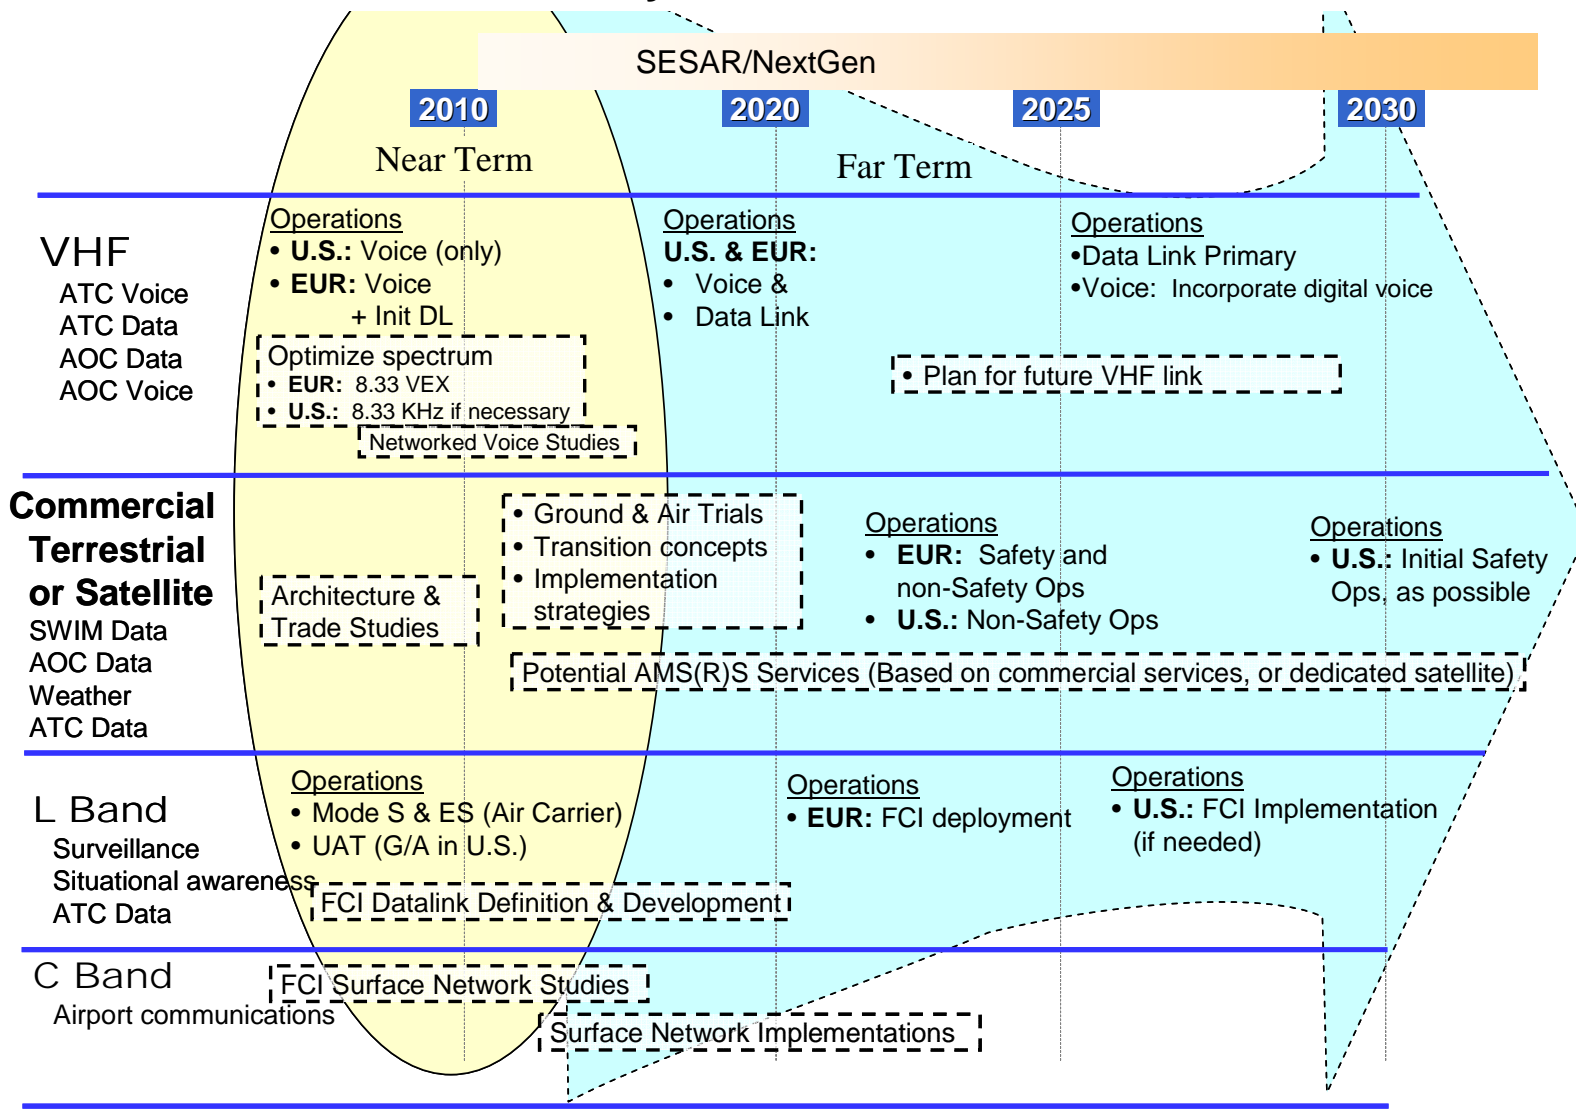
SESAR/NextGen

2010

2020

2025

2030

Near Term

Far Term

VHF
ATC Voice
ATC Data
AOC Data
AOC Voice

Operations
• U.S.: Voice (only)
• EUR: Voice + Init DL

Optimize spectrum
• EUR: 8.33 VEX
• U.S.: 8.33 KHz if necessary

Networked Voice Studies

Operations
U.S. & EUR:
• Voice &
• Data Link

Operations
•Data Link Primary
•Voice: Incorporate digital voice

• Plan for future VHF link

Commercial Terrestrial or Satellite
SWIM Data
AOC Data
Weather
ATC Data

Architecture & Trade Studies

• Ground & Air Trials
• Transition concepts
• Implementation strategies

Operations
• EUR: Safety and non-Safety Ops
• U.S.: Non-Safety Ops

Operations
• U.S.: Initial Safety Ops, as possible

Potential AMS(R)S Services (Based on commercial services, or dedicated satellite)

L Band
Surveillance
Situational awareness
ATC Data

Operations
• Mode S & ES (Air Carrier)
• UAT (G/A in U.S.)

FCI Datalink Definition & Development

Operations
• EUR: FCI deployment

Operations
• U.S.: FCI Implementation (if needed)

C Band
Airport communications

FCI Surface Network Studies

Surface Network Implementations